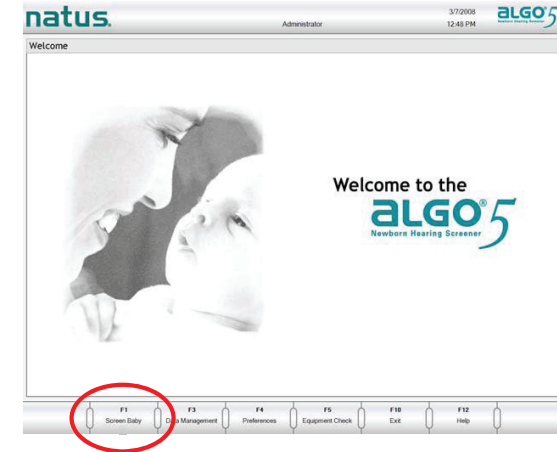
natus.

Administrator

3/7/2008
12:48 PM

ALGO 5
Newborn Hearing Screener

Welcome

Welcome to the
ALGO® 5
Newborn Hearing Screener

F1
Screen Baby

F3
Data Management

F4
Preferences

F5
Equipment Check

F10
Exit

F12
Help